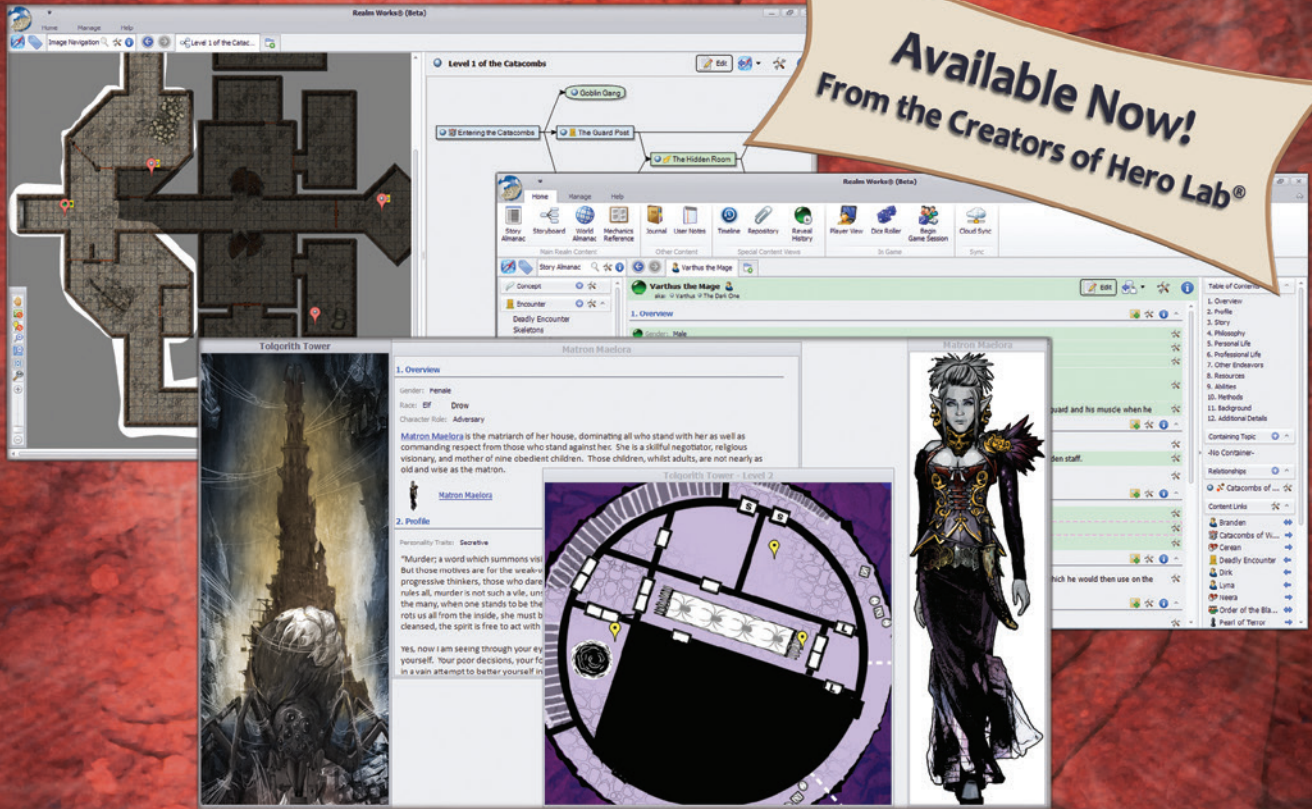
Available Now!
From the Creators of Hero Lab®

Realm Works® (Beta)
Home Manage Help
Image Navigation
Level 1 of the Catac...
Level 1 of the Catacombs
Edit
Goblin Gang
Entering the Catacombs
The Guard Post
The Hidden Room

Realm Works® (Beta)
Home Manage Help
Story Almanac
Storyboard
World Almanac
Mechanics Reference
Journal
User Notes
Timeline
Repository
Reveal History
Player View
Dice Roller
Begin Game Session
Cloud Sync
Main Realm Content
Other Content
Special Content Views
In Game
Sync
Story Almanac
Varthus the Mage
Concept
Encounter
Deadly Encounter
Skeletons
Varthus the Mage
aka: Varthus The Dark One
Edit
1. Overview
Gender: Male
guard and his muscle when he
den staff.
hich he would then use on the
Table of Contents
1. Overview
2. Profile
3. Story
4. Philosophy
5. Personal Life
6. Professional Life
7. Other Endeavors
8. Resources
9. Abilities
10. Methods
11. Background
12. Additional Details
Containing Topic
-No Container-
Relationships
Catacombs of ...
Content Links
Branden
Catacombs of W...
Cerean
Deadly Encounter
Dirk
Lyna
Neera
Order of the Bla...
Pearl of Terror

Tolgorith Tower
Matron Maelora
1. Overview
Gender: Female
Race: Elf Drow
Character Role: Adversary
Matron Maelora is the matriarch of her house, dominating all who stand with her as well as commanding respect from those who stand against her. She is a skillful negotiator, religious visionary, and mother of nine obedient children. Those children, whilst adults, are not nearly as old and wise as the matron.
Matron Maelora
2. Profile
Personality Traits: Secretive
"Murder; a word which summons visi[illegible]
But those motives are for the weak-w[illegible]
progressive thinkers, those who dare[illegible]
rules all, murder is not such a vile, uns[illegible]
the many, when one stands to be the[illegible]
rots us all from the inside, she must b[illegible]
cleansed, the spirit is free to act with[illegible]
Yes, now I am seeing through your ey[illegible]
yourself. Your poor decisions, your fo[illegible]
in a vain attempt to better yourself in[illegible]
Tolgorith Tower - Level 2
Matron Maelora